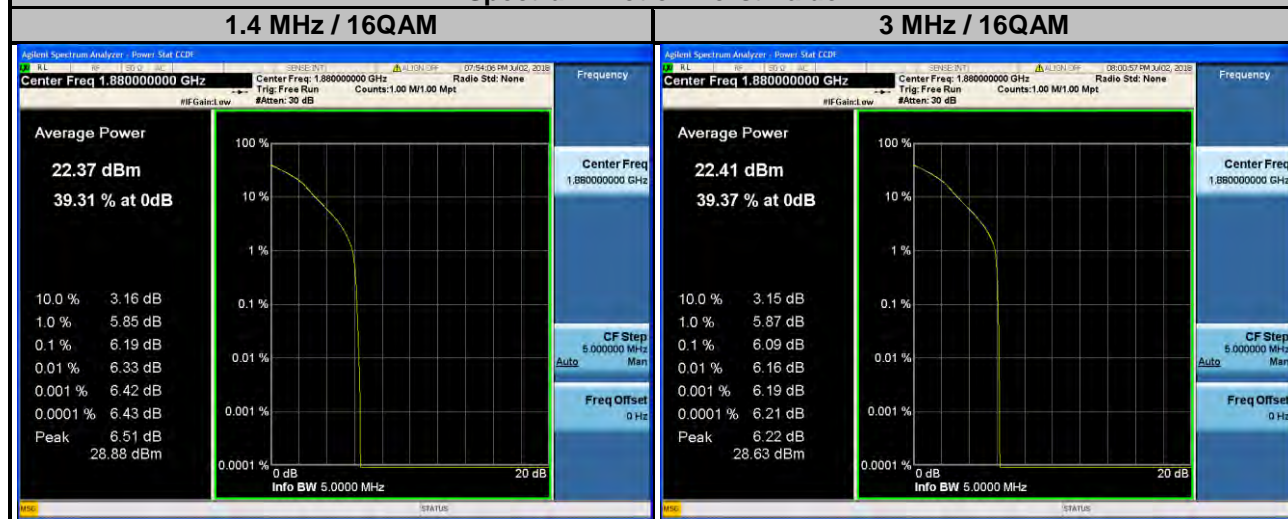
| 1.4 MHz / 16QAM | 3 MHz / 16QAM |
|---|---|

Agilent Spectrum Analyzer - Power Stat CCDF
RL RF 50 Ω AC SENSE:INT ALIGN OFF 07:54:06 PM Jul02, 2018
Center Freq 1.880000000 GHz
Center Freq: 1.880000000 GHz Radio Std: None
Trig: Free Run Counts:1.00 M/1.00 Mpt
#IFGain:Low #Atten: 30 dB
Frequency

Average Power
22.37 dBm
39.31 % at 0dB

10.0 % 3.16 dB
1.0 % 5.85 dB
0.1 % 6.19 dB
0.01 % 6.33 dB
0.001 % 6.42 dB
0.0001 % 6.43 dB
Peak 6.51 dB
28.88 dBm

100 %
10 %
1 %
0.1 %
0.01 %
0.001 %
0.0001 %
0 dB
20 dB
Info BW 5.0000 MHz

Center Freq
1.880000000 GHz
CF Step
5.000000 MHz
Auto Man
Freq Offset
0 Hz

MSG STATUS

Agilent Spectrum Analyzer - Power Stat CCDF
RL RF 50 Ω AC SENSE:INT ALIGN OFF 08:00:57 PM Jul02, 2018
Center Freq 1.880000000 GHz
Center Freq: 1.880000000 GHz Radio Std: None
Trig: Free Run Counts:1.00 M/1.00 Mpt
#IFGain:Low #Atten: 30 dB
Frequency

Average Power
22.41 dBm
39.37 % at 0dB

10.0 % 3.15 dB
1.0 % 5.87 dB
0.1 % 6.09 dB
0.01 % 6.16 dB
0.001 % 6.19 dB
0.0001 % 6.21 dB
Peak 6.22 dB
28.63 dBm

100 %
10 %
1 %
0.1 %
0.01 %
0.001 %
0.0001 %
0 dB
20 dB
Info BW 5.0000 MHz

Center Freq
1.880000000 GHz
CF Step
5.000000 MHz
Auto Man
Freq Offset
0 Hz

MSG STATUS